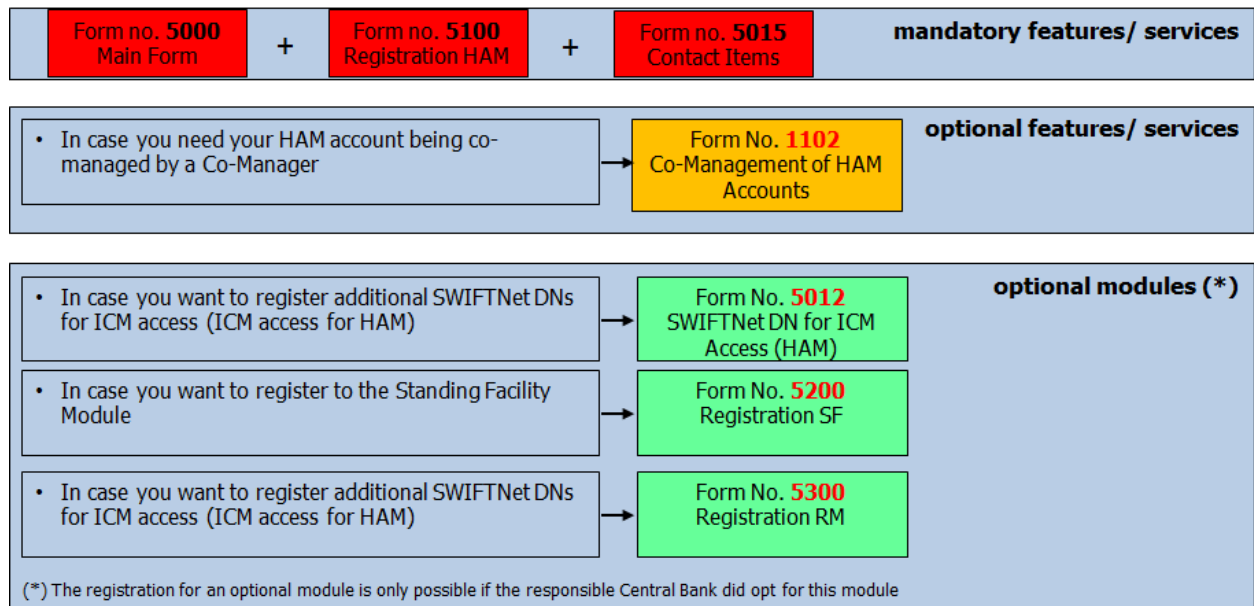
Form no. 5000
Main Form

+

Form no. 5100
Registration HAM

+

Form no. 5015
Contact Items

mandatory features/ services

• In case you need your HAM account being co-managed by a Co-Manager

Form No. 1102
Co-Management of HAM Accounts

optional features/ services

optional modules (*)

• In case you want to register additional SWIFTNet DNs for ICM access (ICM access for HAM)

Form No. 5012
SWIFTNet DN for ICM Access (HAM)

• In case you want to register to the Standing Facility Module

Form No. 5200
Registration SF

• In case you want to register additional SWIFTNet DNs for ICM access (ICM access for HAM)

Form No. 5300
Registration RM

(*) The registration for an optional module is only possible if the responsible Central Bank did opt for this module